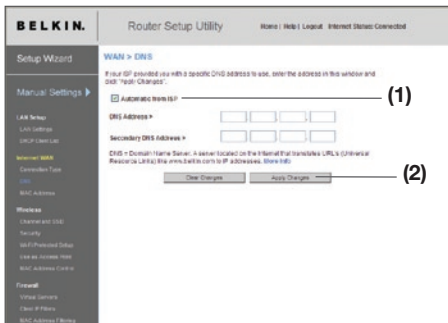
BELKIN.

Router Setup Utility

Home | Help | Logout Internet Status: Connected

Setup Wizard

Manual Settings ▶

LAN Setup
LAN Settings
DHCP Client List

Internet WAN
Connection Type
DNS
MAC Address

Wireless
Channel and SSID
Security
WPA Protected Setup
Use as Access Point
MAC Address Control

Firewall
Virtual Servers
Client IP Filters
MAC Address Filtering

WAN > DNS

If your ISP provided you with a specific DNS address to use, enter the address in this window and click "Apply Changes".

Automatic from ISP

DNS Address >

Secondary DNS Address >

DNS = Domain Name Server. A server located on the Internet that translates URL's (Universal Resource Links) like www.belkin.com to IP addresses. More Info

Clear Changes

Apply Changes

(1)

(2)